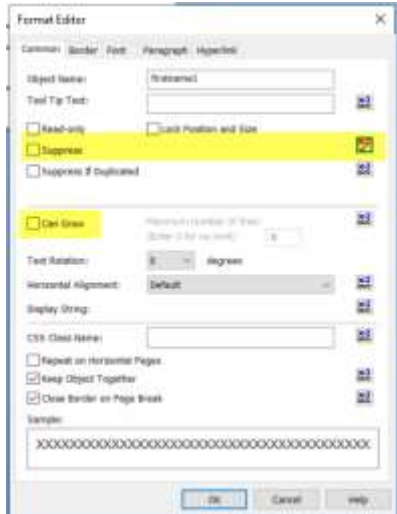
Format Editor

Common Border Font Paragraph Hyperlink

Object Name: firstname1

Tool Tip Text:

Read-only

Lock Position and Size

Suppress

Suppress If Duplicated

Can Grow

Maximum number of lines: (Enter 0 for no limit) 0

Text Rotation: 0 degrees

Horizontal Alignment: Default

Display String:

CSS Class Name:

Repeat on Horizontal Pages

Keep Object Together

Close Border on Page Break

Sample:

XXXXXXXXXXXXXXXXXXXXXXXXXXXXXXXXXXXXXXXX

OK Cancel Help